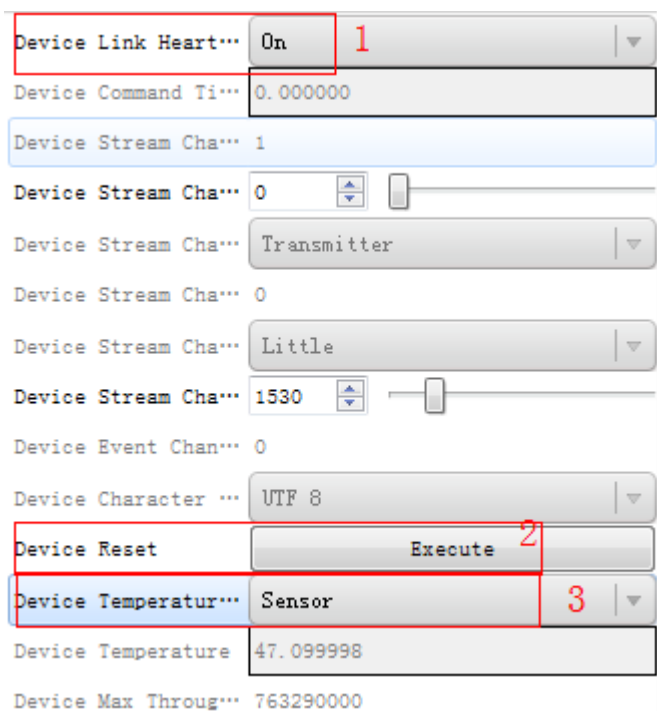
| | |
|---|---|
| Device Link Heart··· | On |
| Device Command Ti··· | 0.000000 |
| Device Stream Cha··· | 1 |
| Device Stream Cha··· | 0 |
| Device Stream Cha··· | Transmitter |
| Device Stream Cha··· | 0 |
| Device Stream Cha··· | Little |
| Device Stream Cha··· | 1530 |
| Device Event Chan··· | 0 |
| Device Character ··· | UTF 8 |
| Device Reset | Execute |
| Device Temperatur··· | Sensor |
| Device Temperature | 47.099998 |
| Device Max Throug··· | 763290000 |

1

2

3